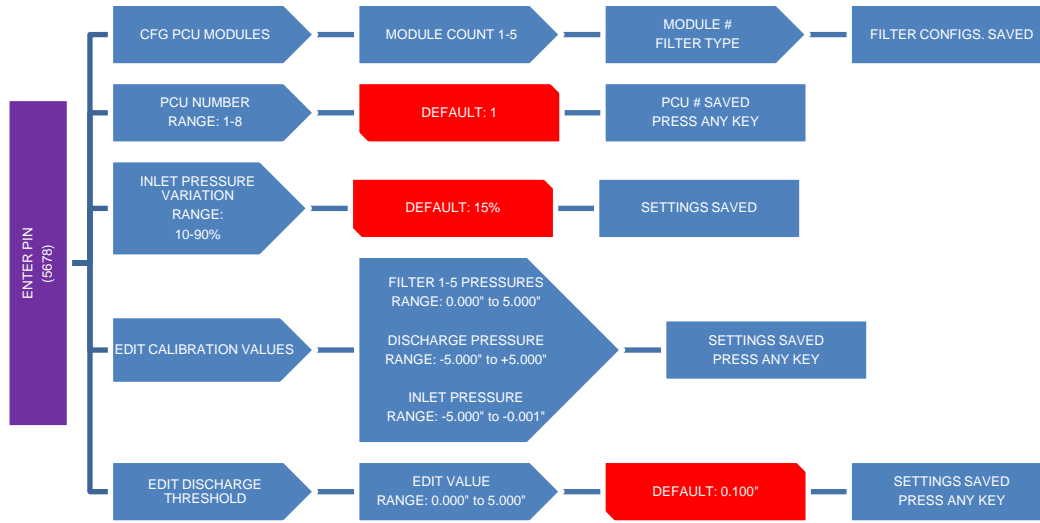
ENTER PIN
(5678)

CFG PCU MODULES

MODULE COUNT 1-5

MODULE #
FILTER TYPE

FILTER CONFIGS. SAVED

PCU NUMBER
RANGE: 1-8

DEFAULT: 1

PCU # SAVED
PRESS ANY KEY

INLET PRESSURE VARIATION
RANGE:
10-90%

DEFAULT: 15%

SETTINGS SAVED

EDIT CALIBRATION VALUES

FILTER 1-5 PRESSURES
RANGE: 0.000" to 5.000"

DISCHARGE PRESSURE
RANGE: -5.000" to +5.000"

INLET PRESSURE
RANGE: -5.000" to -0.001"

SETTINGS SAVED
PRESS ANY KEY

EDIT DISCHARGE THRESHOLD

EDIT VALUE
RANGE: 0.000" to 5.000"

DEFAULT: 0.100"

SETTINGS SAVED
PRESS ANY KEY